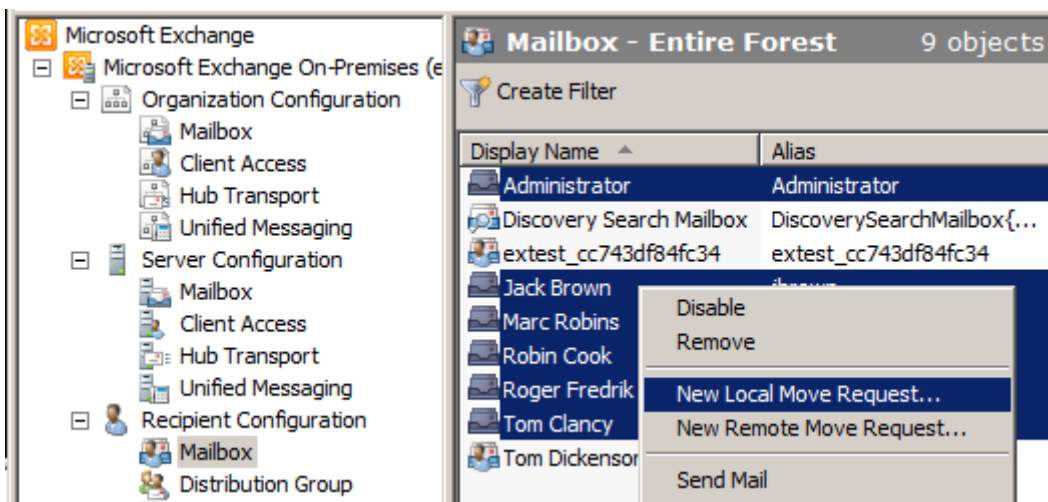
Microsoft Exchange
Microsoft Exchange On-Premises (e
Organization Configuration
Mailbox
Client Access
Hub Transport
Unified Messaging
Server Configuration
Mailbox
Client Access
Hub Transport
Unified Messaging
Recipient Configuration
Mailbox
Distribution Group

Mailbox - Entire Forest 9 objects
Create Filter

| Display Name | Alias |
|---|---|
| Administrator | Administrator |
| Discovery Search Mailbox | DiscoverySearchMailbox{... |
| extest_cc743df84fc34 | extest_cc743df84fc34 |
| Jack Brown | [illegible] |
| Marc Robins | |
| Robin Cook | |
| Roger Fredrik | |
| Tom Clancy | |
| Tom Dickensor | |

Disable
Remove
New Local Move Request...
New Remote Move Request...
Send Mail